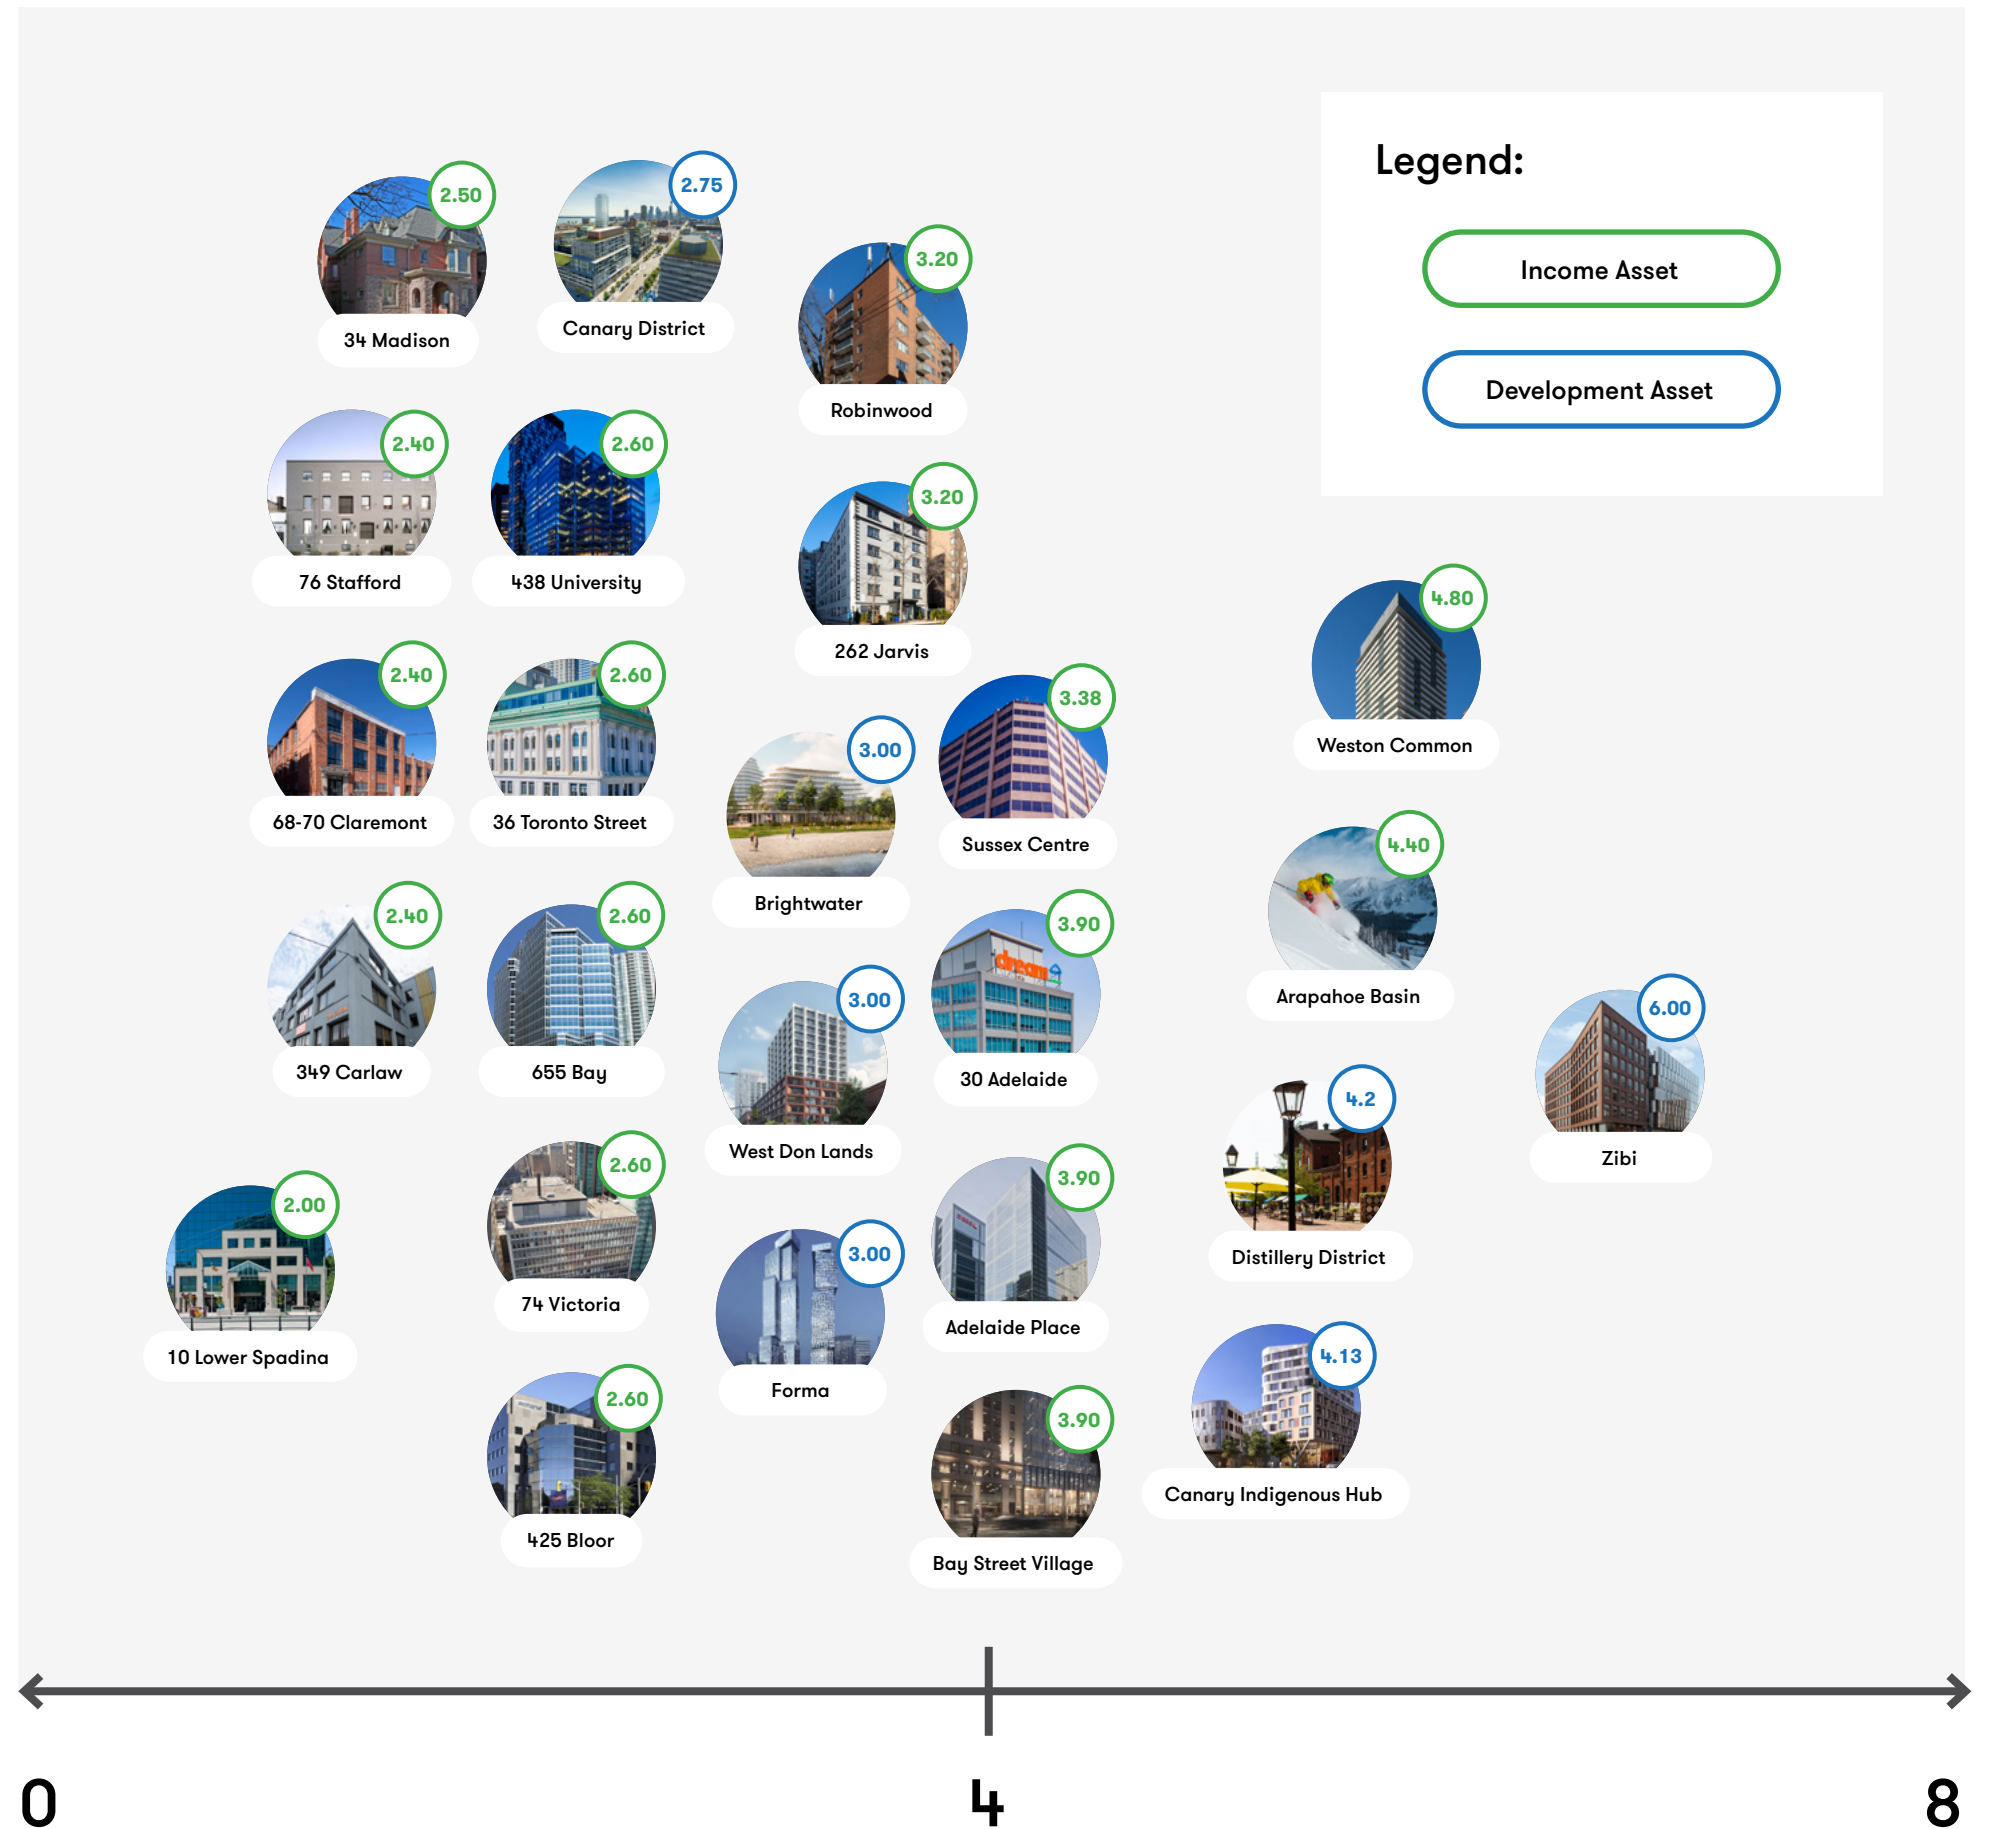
Legend:

Income Asset

Development Asset

2.50
34 Madison

2.75
Canary District

3.20
Robinwood

2.40
76 Stafford

2.60
438 University

3.20
262 Jarvis

4.80
Weston Common

2.40
68-70 Claremont

2.60
36 Toronto Street

3.00
Brightwater

3.38
Sussex Centre

4.40
Arapahoe Basin

2.40
349 Carlaw

2.60
655 Bay

3.00
West Don Lands

3.90
30 Adelaide

6.00
Zibi

4.2
Distillery District

2.00
10 Lower Spadina

2.60
74 Victoria

3.00
Forma

3.90
Adelaide Place

4.13
Canary Indigenous Hub

2.60
425 Bloor

3.90
Bay Street Village

0

4

8